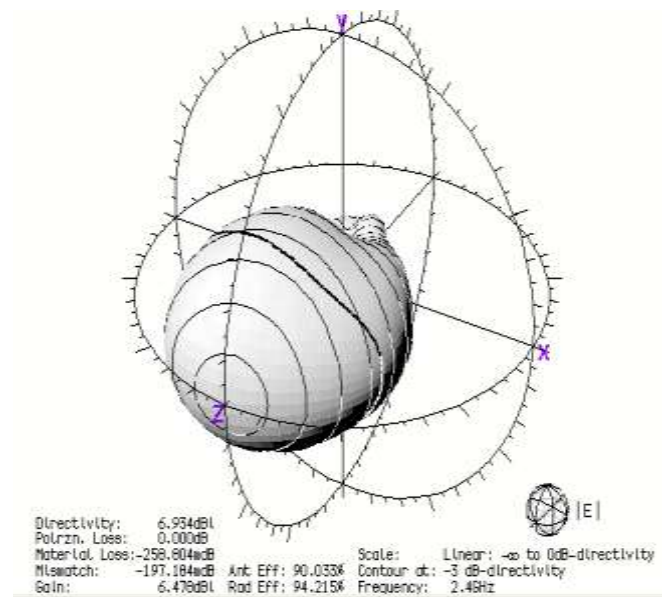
Y

X

Z

|E|

Directivity: 6.934dBi
Polrzn. Loss: 0.000dB
Material Loss: -258.804mdB
Mismatch: -197.184mdB Ant Eff: 90.033%
Gain: 6.478dBi Rad Eff: 94.215%

Scale: Linear: -∞ to 0dB-directivity
Contour at: -3 dB-directivity
Frequency: 2.4GHz